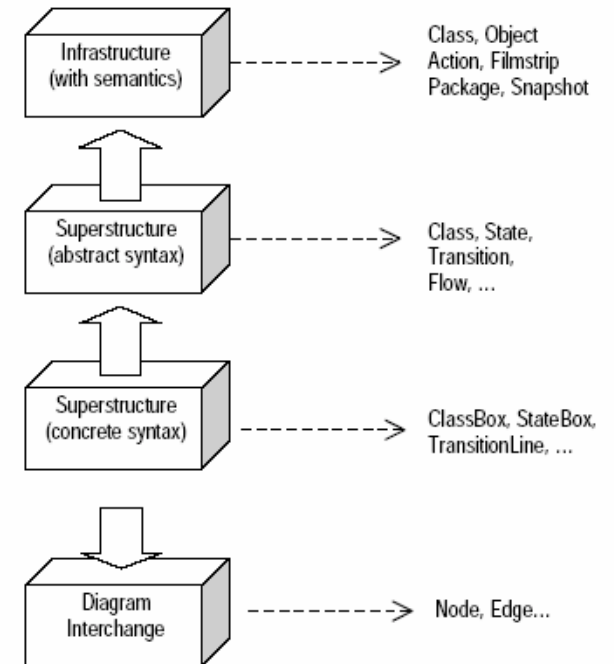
Infrastructure (with semantics)

Class, Object Action, Filmstrip Package, Snapshot

Superstructure (abstract syntax)

Class, State, Transition, Flow, ...

Superstructure (concrete syntax)

ClassBox, StateBox, TransitionLine, ...

Diagram Interchange

Node, Edge...